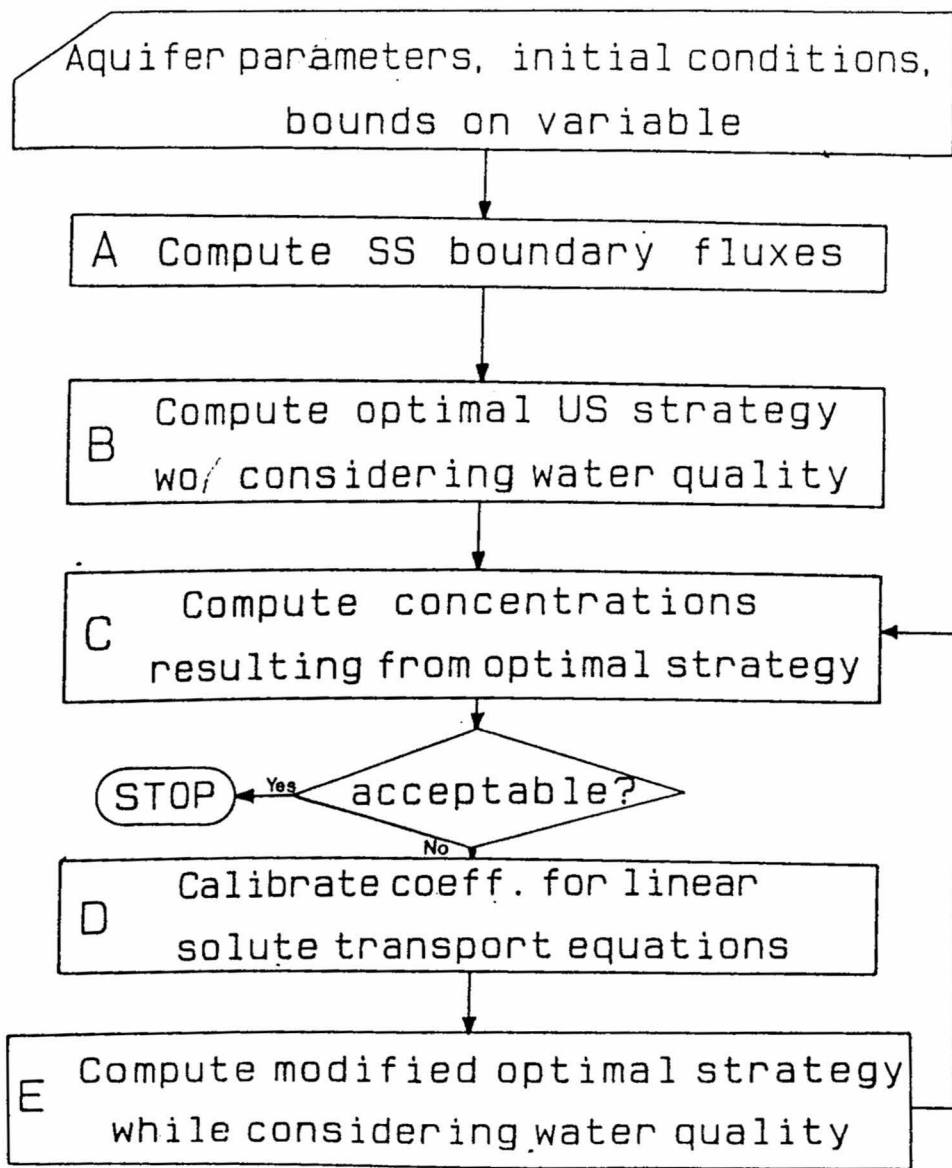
Aquifer parameters, initial conditions, bounds on variable

A Compute SS boundary fluxes

B Compute optimal US strategy wo/ considering water quality

C Compute concentrations resulting from optimal strategy

acceptable?

Yes

STOP

No

D Calibrate coeff. for linear solute transport equations

E Compute modified optimal strategy while considering water quality